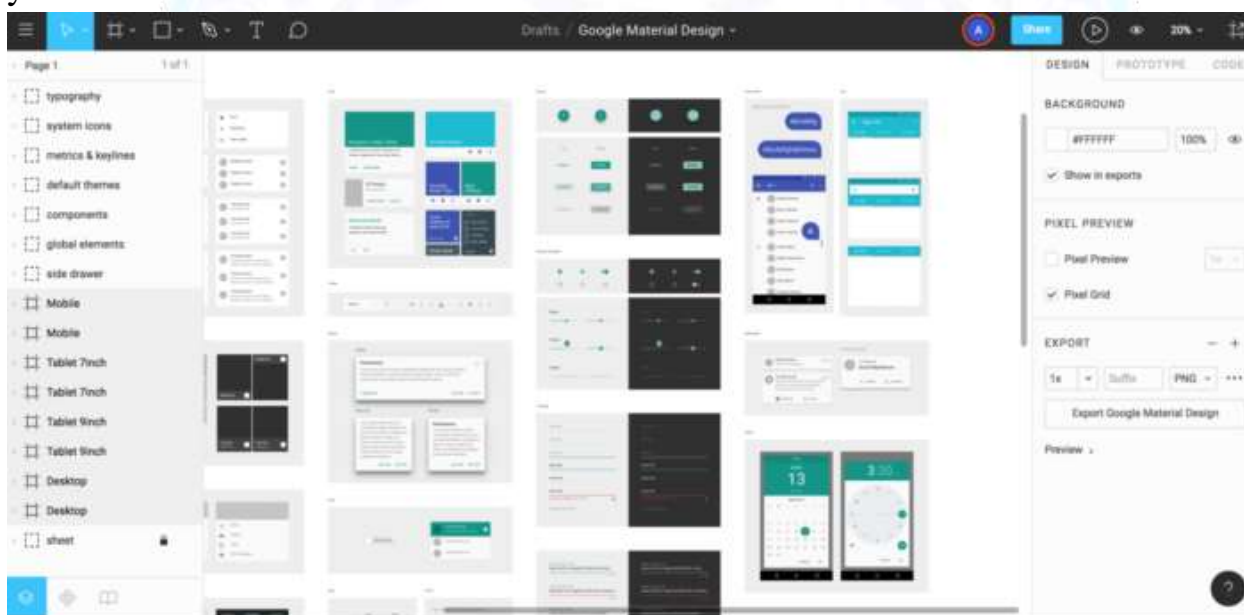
Drafts / Google Material Design

A

Share

20%

Page 1

1 of 1

typography

system icons

metrics & keylines

default themes

components

global elements

side drawer

Mobile

Mobile

Tablet 7inch

Tablet 7inch

Tablet 9inch

Tablet 9inch

Desktop

Desktop

sheet

DESIGN

PROTOTYPE

CODE

BACKGROUND

#FFFFFF

100%

Show in exports

PIXEL PREVIEW

Pixel Preview

Pixel Grid

EXPORT

1x

Suffix

PNG

Export Google Material Design

Preview

13

3:30

?